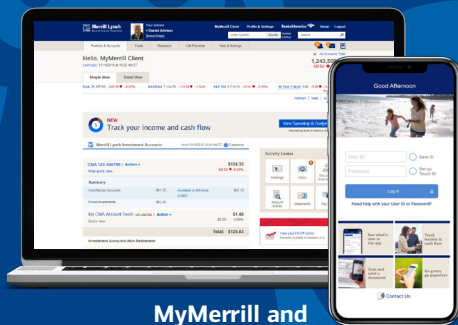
Merrill Lynch

MyMerrill Client | Profile & Settings | BankofAmerica | Home | Logout

Portfolio & Accounts | Trade | Research | Life Priorities | Help & Settings

Hello, MyMerrill Client

1,243,59

Simple View | Detail View

NEW
Track your income and cash flow

View Spending & Budget

Merrill Lynch Investment Accounts

CMA 123-456789 | Action

$124.55

Summary

Investments

My CMA Account Test

$1.40

Total: $125.83

Investment Accounts-Non Retirement

Activity Center

Good Afternoon

User ID

Save ID

Password

Set up Touch ID

Log In

Need help with your User ID or Password?

See what's new in the app

Track income & cash flow

Scan and send a document

Go green, go paperless

Contact Us

MyMerrill and